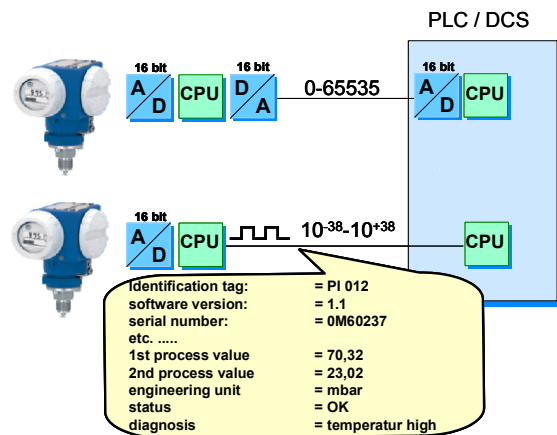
PLC / DCS

16 bit
A
D
CPU
16 bit
D
A
0-65535
16 bit
A
D
CPU

16 bit
A
D
CPU
$10^{-38}$-$10^{+38}$
CPU

| | |
|---|---|
| Identification tag: | = PI 012 |
| software version: | = 1.1 |
| serial number: | = 0M60237 |
| etc. ..... | |
| 1st process value | = 70,32 |
| 2nd process value | = 23,02 |
| engineering unit | = mbar |
| status | = OK |
| diagnosis | = temperatur high |